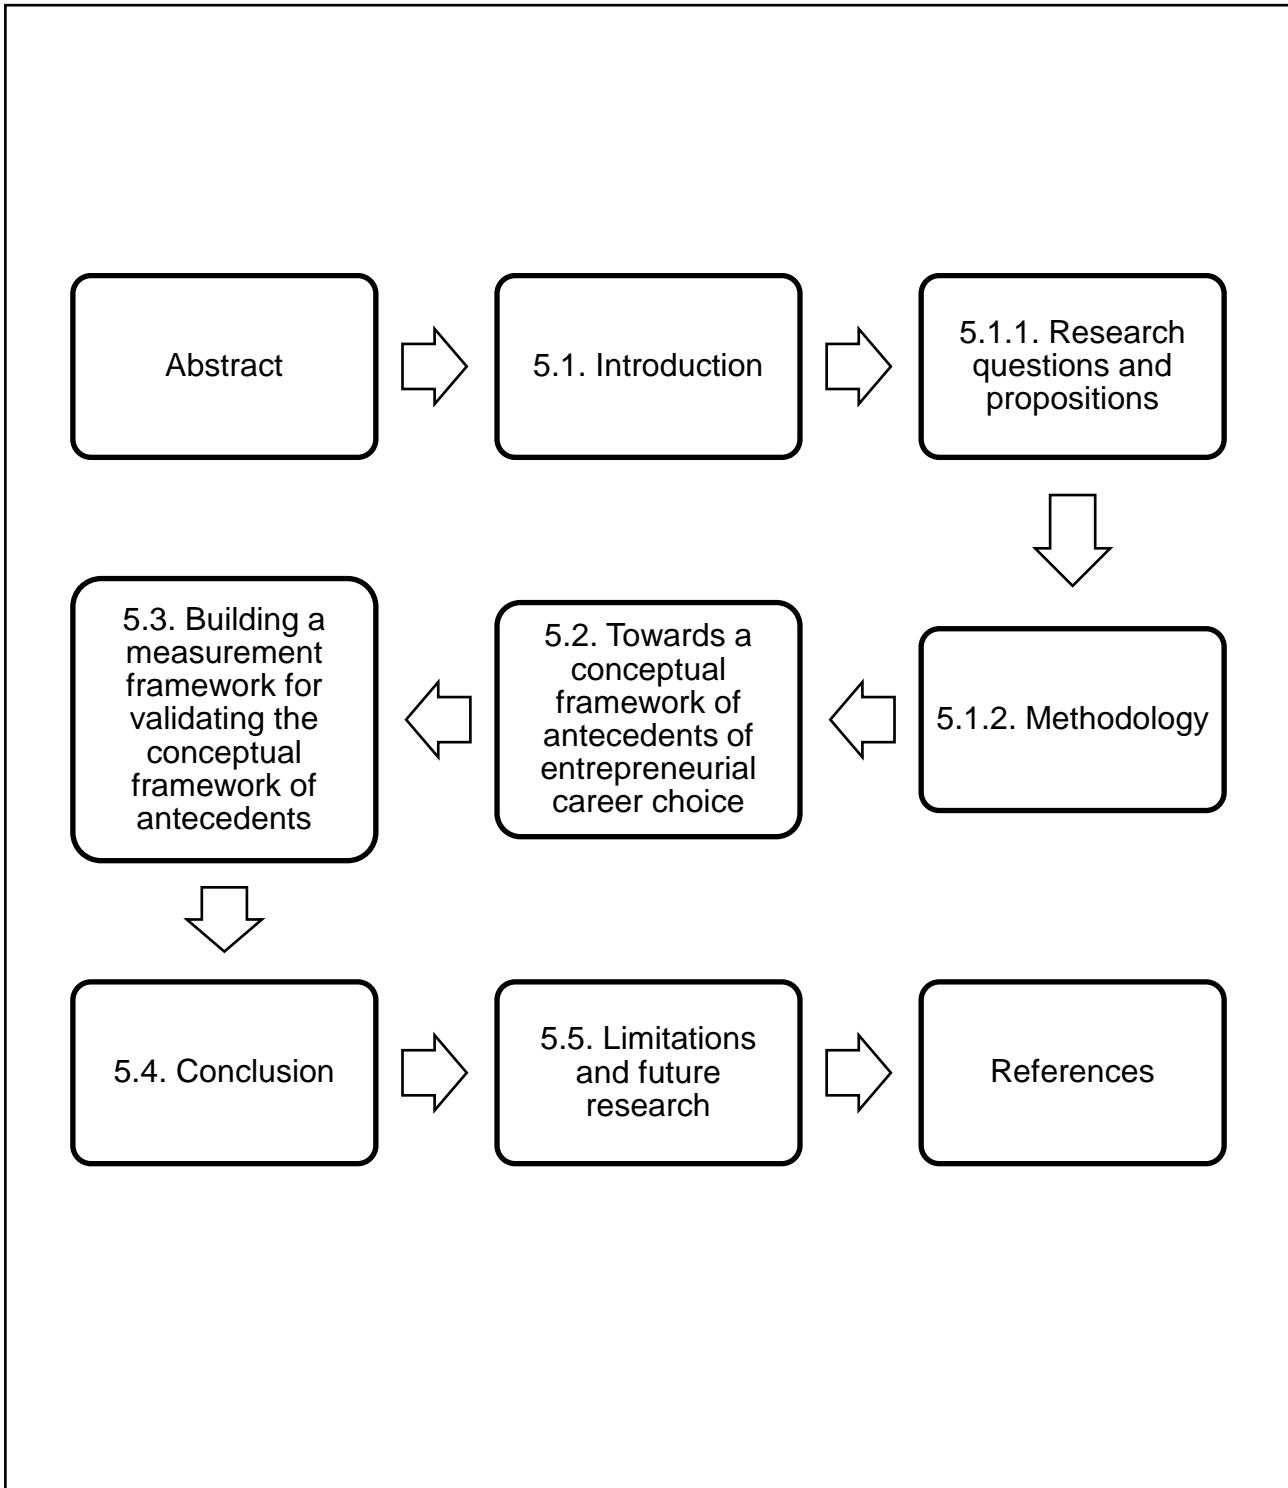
Abstract

5.1. Introduction

5.1.1. Research questions and propositions

5.1.2. Methodology

5.2. Towards a conceptual framework of antecedents of entrepreneurial career choice

5.3. Building a measurement framework for validating the conceptual framework of antecedents

5.4. Conclusion

5.5. Limitations and future research

References